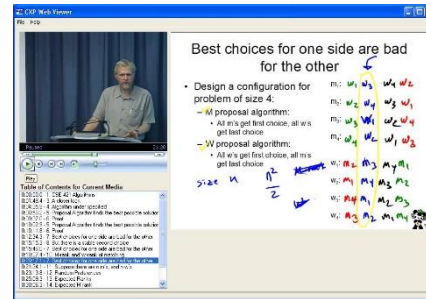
CXP Web Viewer
File Help

Best choices for one side are bad for the other

• Design a configuration for problem of size 4:
– M proposal algorithm:
• All m's get first choice, all w's get last choice
– W proposal algorithm:
• All w's get first choice, all m's get last choice

$m_1$: $w_1$ $w_3$ $w_4$ $w_2$
$m_2$: $w_2$ $w_1$ $w_3$ $w_4$
$m_3$: $w_3$ $w_4$ $w_2$ $w_1$
$m_4$: $w_4$ $w_2$ $w_1$ $w_3$
$w_1$: $m_2$ $m_3$ $m_4$ $m_1$
$w_2$: $m_1$ $m_4$ $m_3$ $m_2$
$w_3$: $m_4$ $m_1$ $m_2$ $m_3$
$w_4$: $m_3$ $m_2$ $m_1$ $m_4$

size n
$\frac{n^2}{2}$

Play

Table of Contents for Current Media
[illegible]